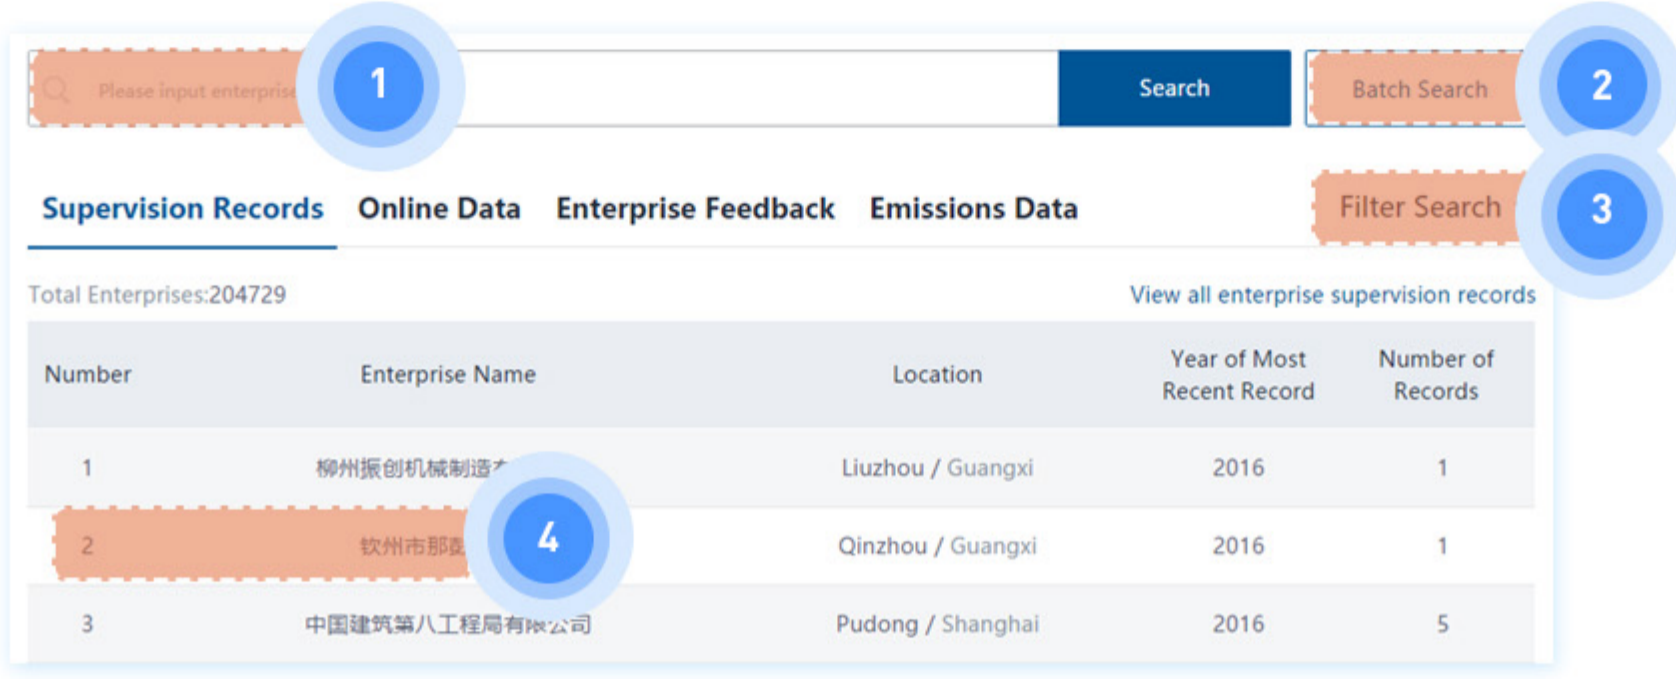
Please input enterpris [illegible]

1

Search

Batch Search

2

Supervision Records Online Data Enterprise Feedback Emissions Data

Filter Search

3

Total Enterprises:204729

View all enterprise supervision records

| Number | Enterprise Name | Location | Year of Most Recent Record | Number of Records |
|---|---|---|---|---|
| 1 | 柳州振创机械制造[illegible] | Liuzhou / Guangxi | 2016 | 1 |
| 2 | 钦州市那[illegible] | Qinzhou / Guangxi | 2016 | 1 |
| 3 | 中国建筑第八工程局有限公司 | Pudong / Shanghai | 2016 | 5 |

4